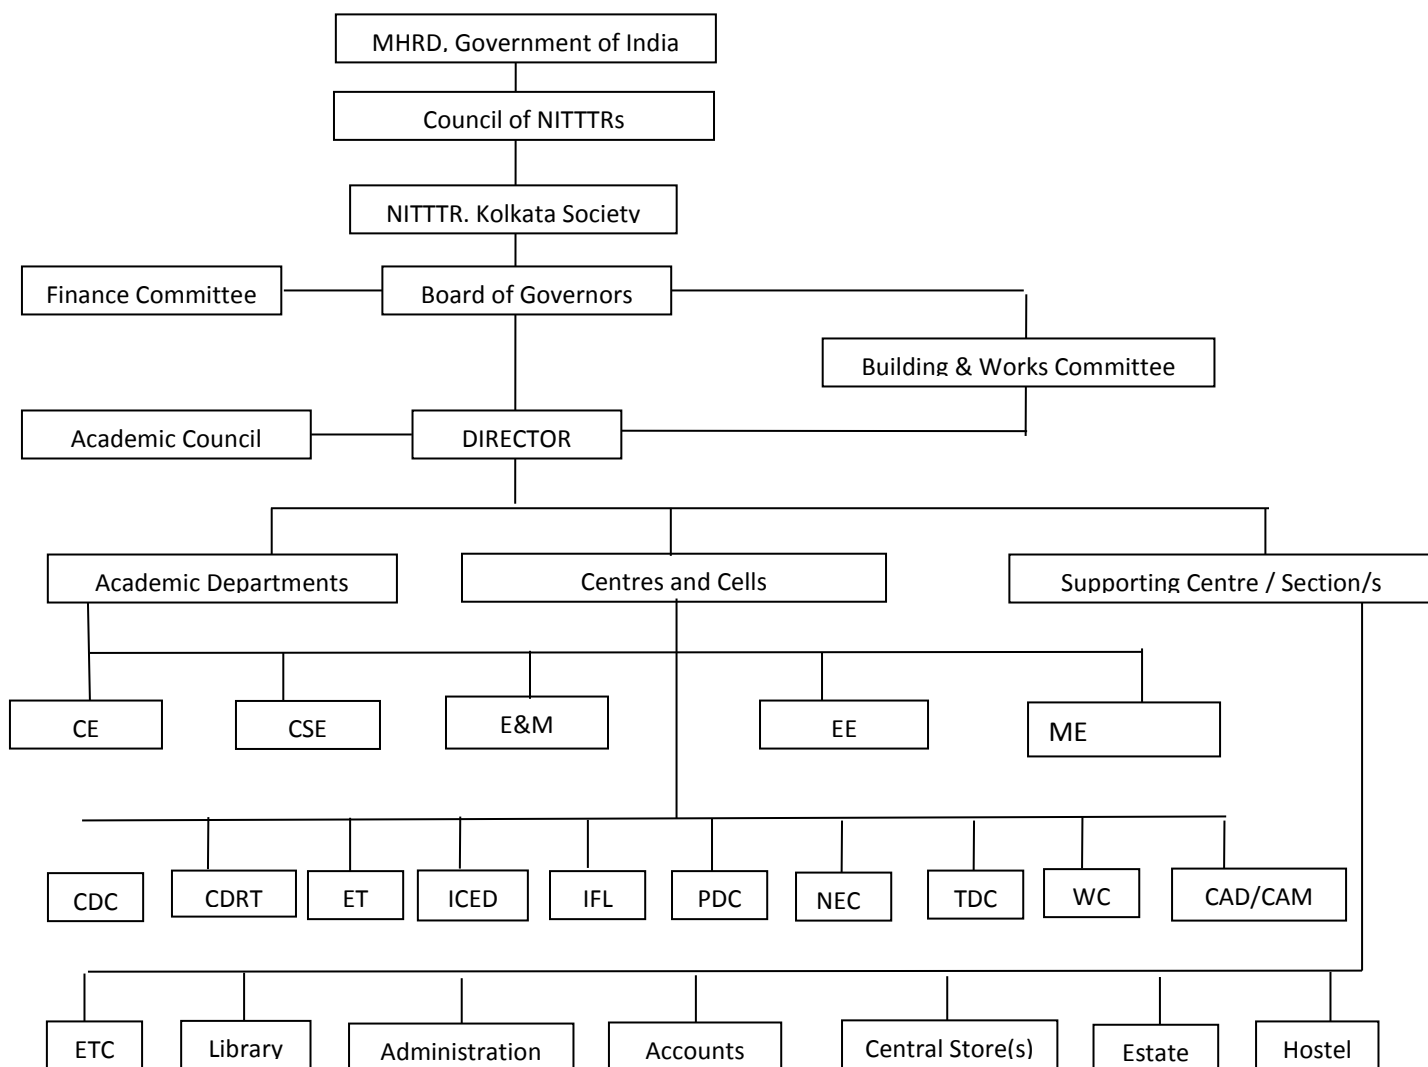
MHRD, Government of India

Council of NITTTRs

NITTTR, Kolkata Society

Finance Committee

Board of Governors

Building & Works Committee

Academic Council

DIRECTOR

Academic Departments

Centres and Cells

Supporting Centre / Section/s

CE

CSE

E&M

EE

ME

CDC

CDRT

ET

ICED

IFL

PDC

NEC

TDC

WC

CAD/CAM

ETC

Library

Administration

Accounts

Central Store(s)

Estate

Hostel